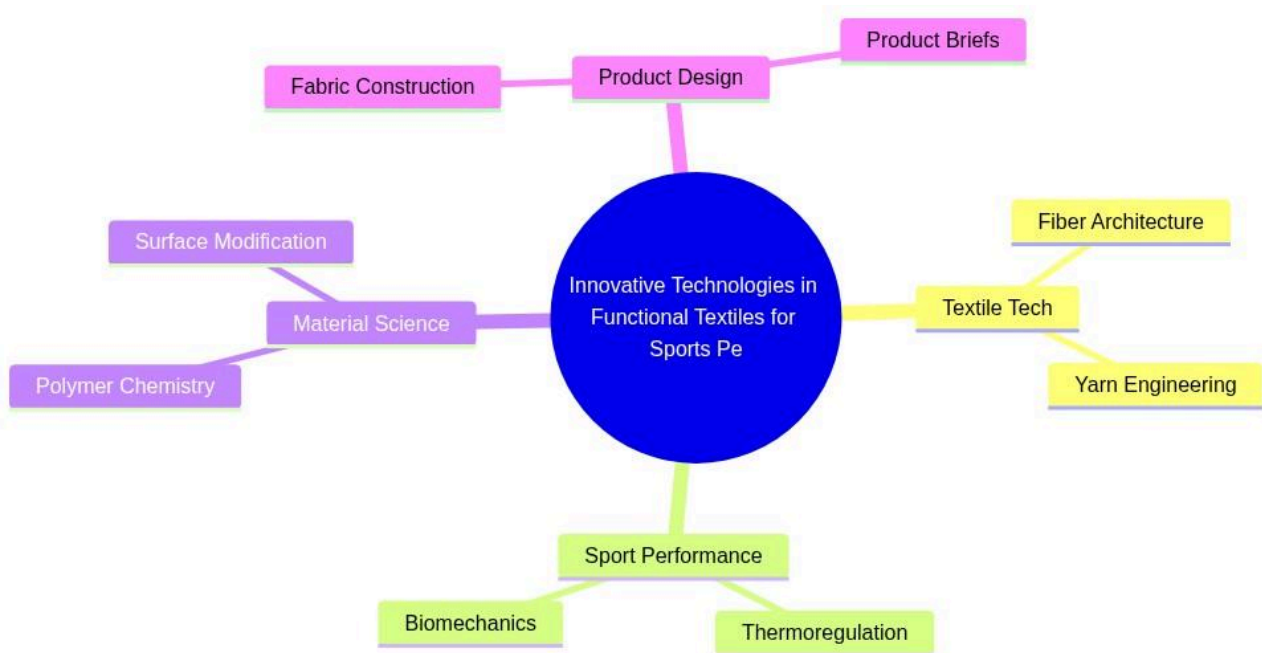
Product Briefs

Fabric Construction

Product Design

Surface Modification

Fiber Architecture

Innovative Technologies in Functional Textiles for Sports Pe

Material Science

Textile Tech

Polymer Chemistry

Yarn Engineering

Sport Performance

Biomechanics

Thermoregulation